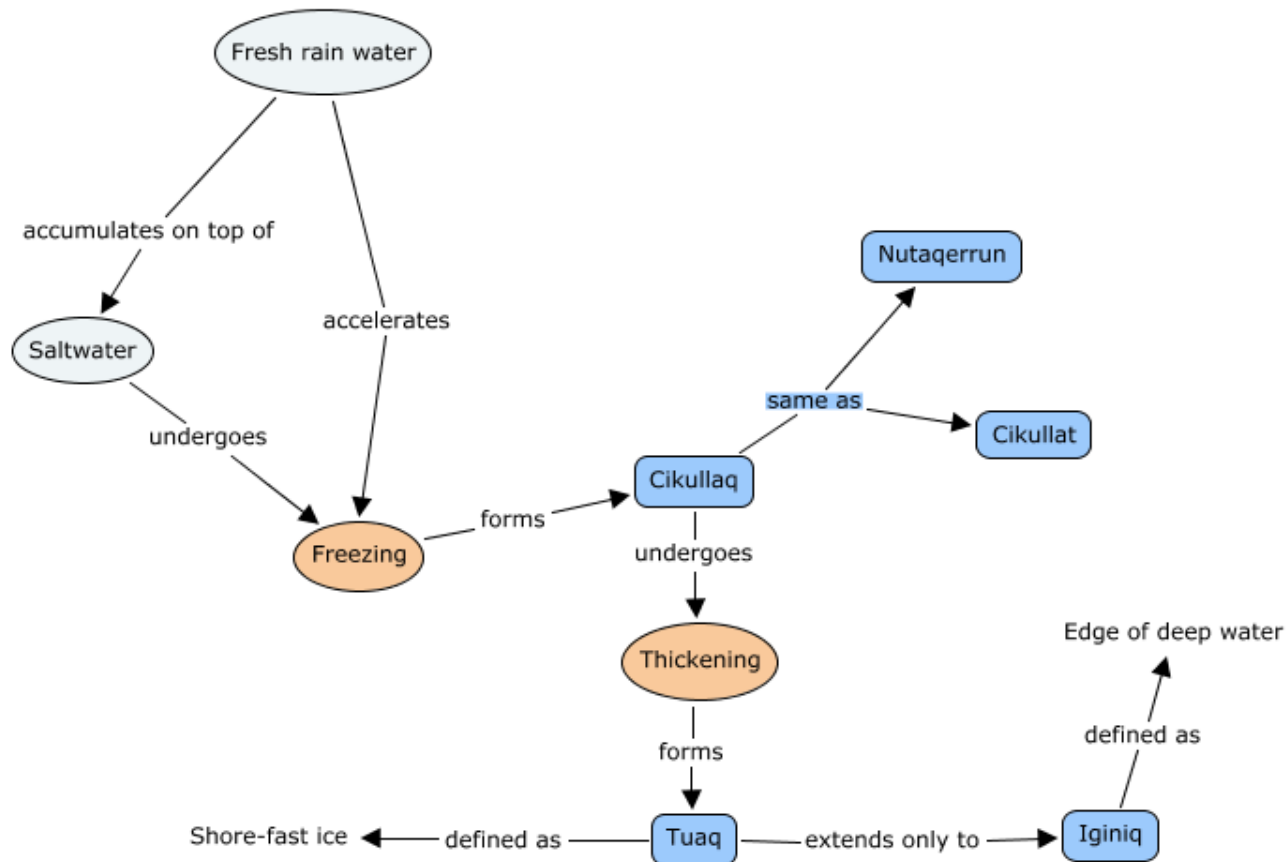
Fresh rain water

accumulates on top of

accelerates

Saltwater

undergoes

Freezing

forms

Cikullaq

same as

Nutaqerrun

Cikullat

undergoes

Thickening

forms

Tuaq

defined as

Shore-fast ice

extends only to

Iginiq

defined as

Edge of deep water